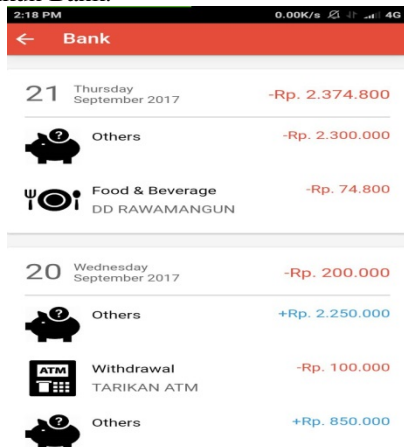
2:18 PM 0.00K/s 4G

← Bank

21 Thursday September 2017 -Rp. 2.374.800

Others -Rp. 2.300.000

Food & Beverage DD RAWAMANGUN -Rp. 74.800

20 Wednesday September 2017 -Rp. 200.000

Others +Rp. 2.250.000

ATM

Withdrawal TARIKAN ATM -Rp. 100.000

Others +Rp. 850.000